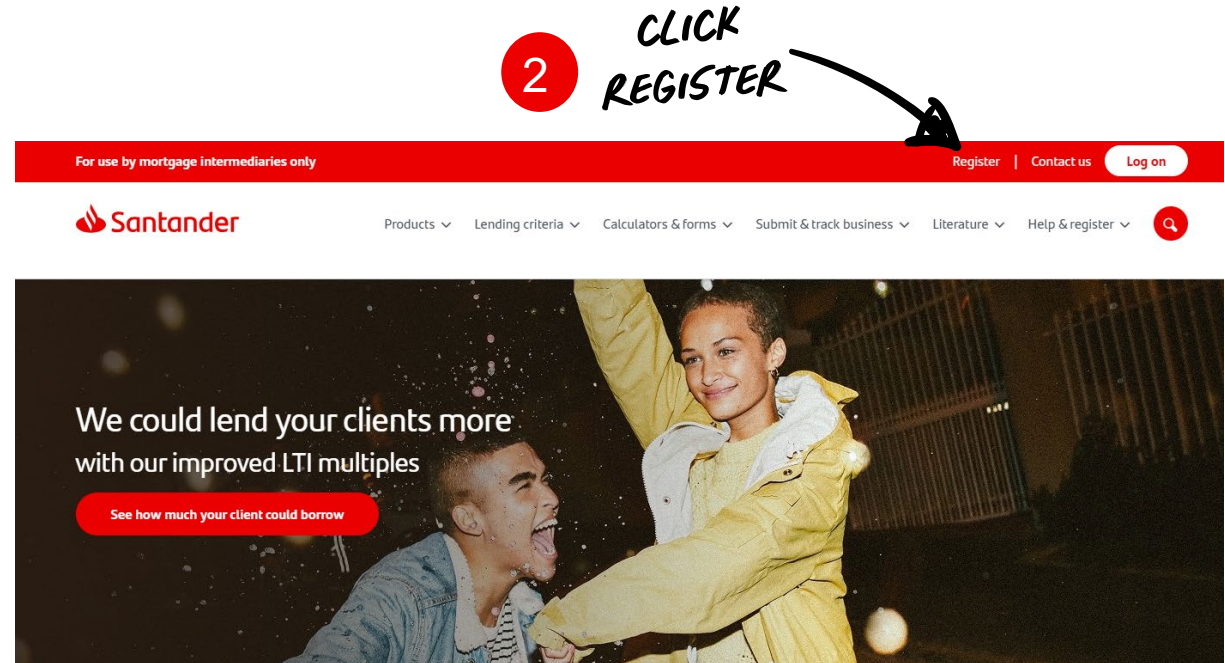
2

CLICK REGISTER

For use by mortgage intermediaries only

Register | Contact us

Log on

Santander

Products

Lending criteria

Calculators & forms

Submit & track business

Literature

Help & register

We could lend your clients more

with our improved LTI multiples

See how much your client could borrow